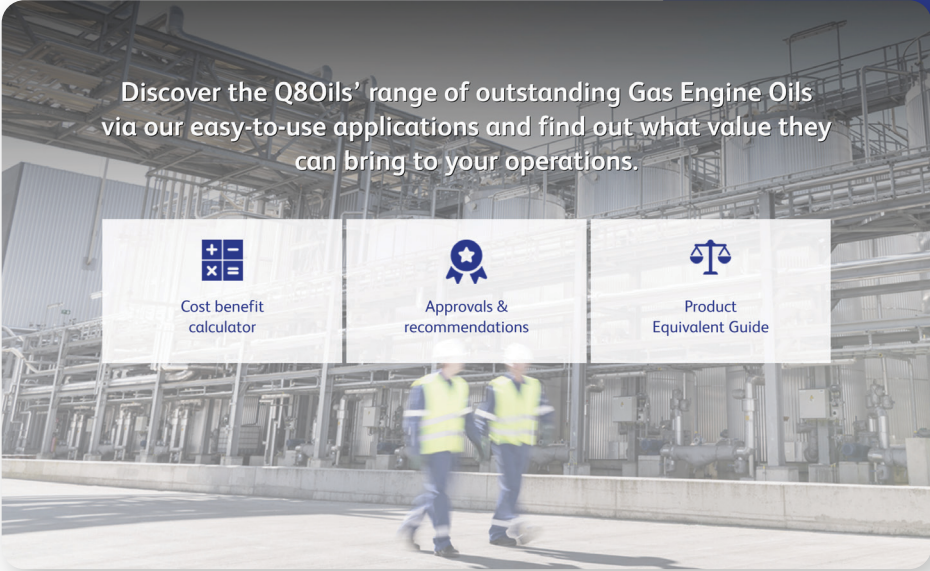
Discover the Q8Oils' range of outstanding Gas Engine Oils via our easy-to-use applications and find out what value they can bring to your operations.

Cost benefit calculator

Approvals & recommendations

Product Equivalent Guide